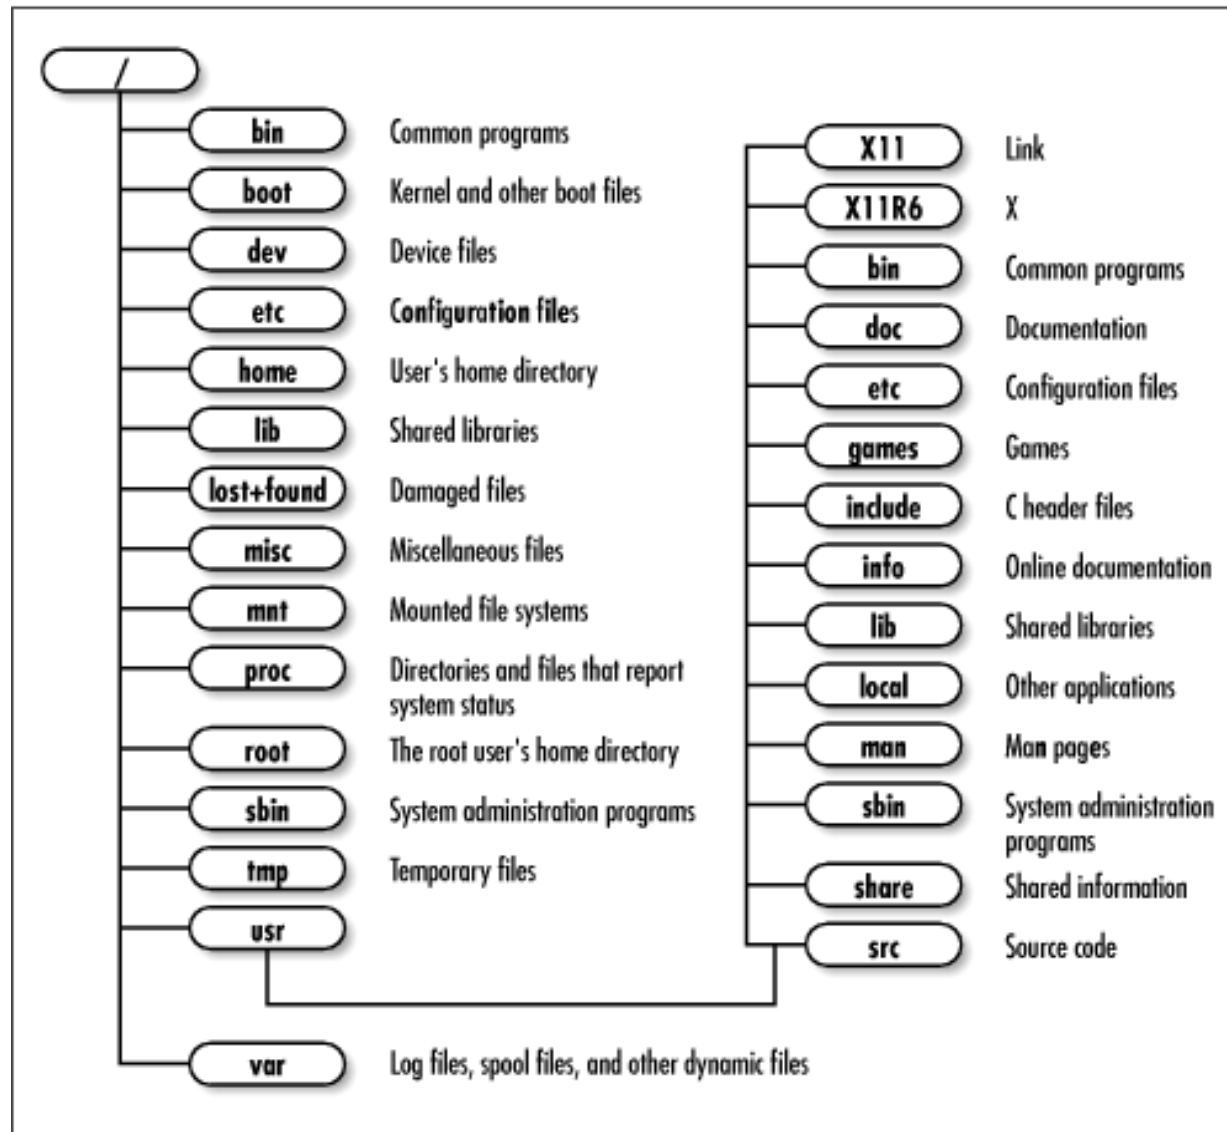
/

bin Common programs
boot Kernel and other boot files
dev Device files
etc Configuration files
home User's home directory
lib Shared libraries
lost+found Damaged files
misc Miscellaneous files
mnt Mounted file systems
proc Directories and files that report system status
root The root user's home directory
sbin System administration programs
tmp Temporary files
usr
var Log files, spool files, and other dynamic files

X11 Link
X11R6 X
bin Common programs
doc Documentation
etc Configuration files
games Games
include C header files
info Online documentation
lib Shared libraries
local Other applications
man Man pages
sbin System administration programs
share Shared information
src Source code